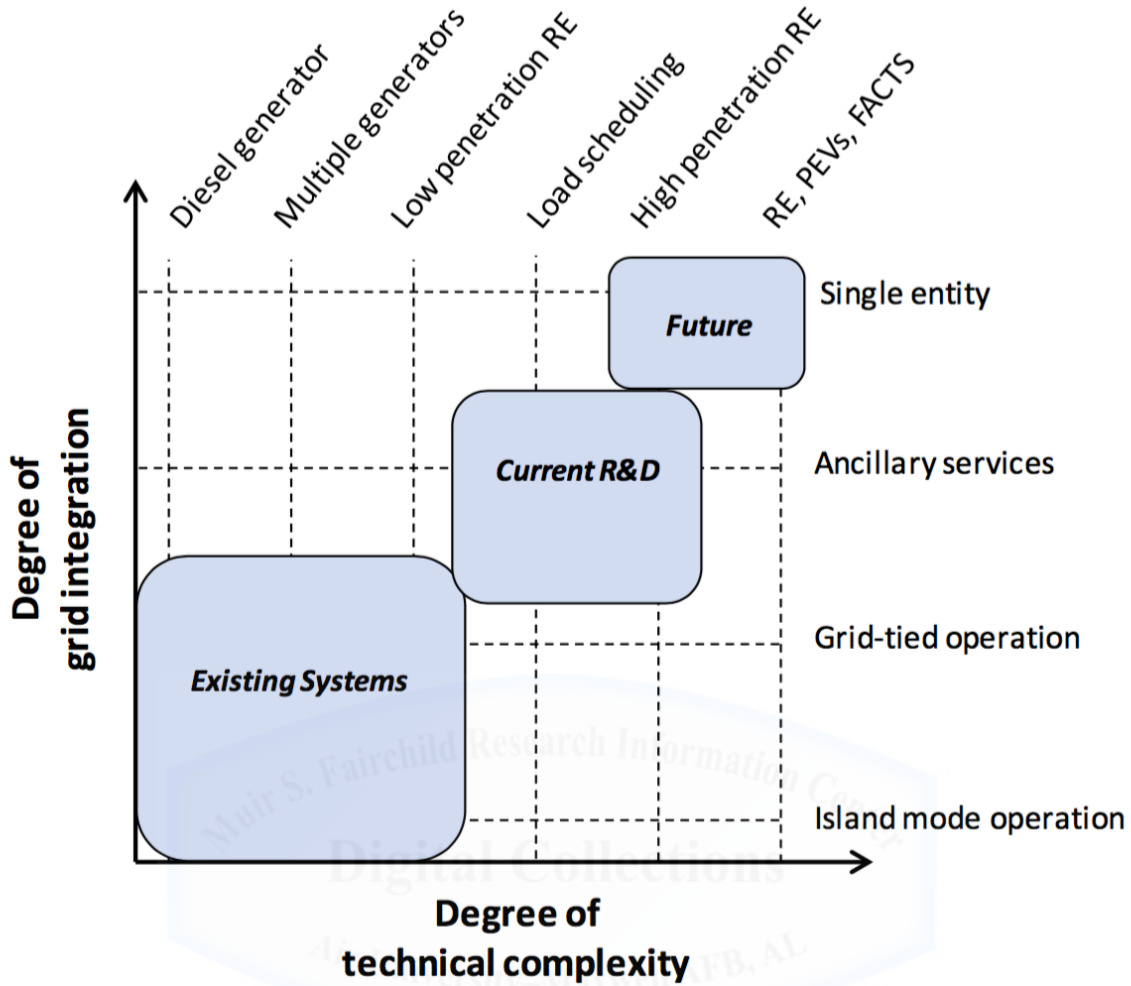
Diesel generator

Multiple generators

Low penetration RE

Load scheduling

High penetration RE

RE, PEVs, FACTS

Single entity

Future

Ancillary services

Current R&D

Degree of grid integration

Grid-tied operation

Existing Systems

Island mode operation

Degree of technical complexity

Muir S. Fairchild Research Information Center
Digital Collections
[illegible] AFB, AL